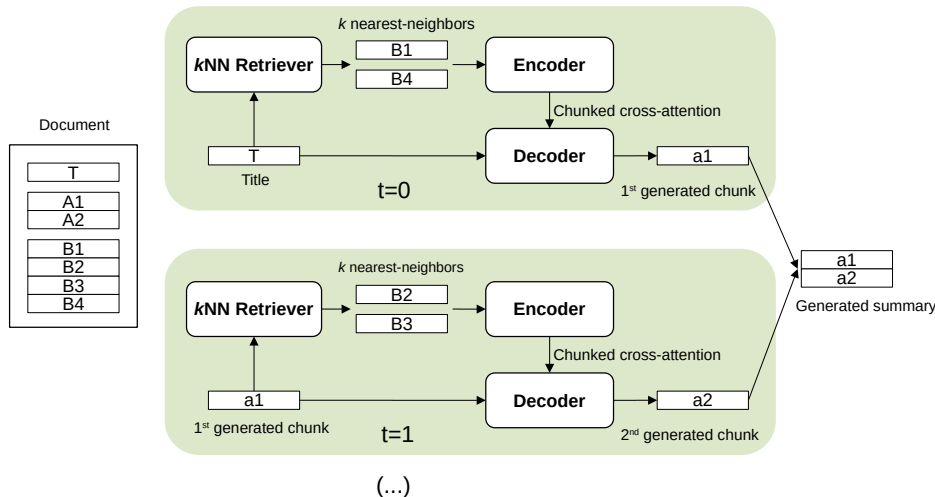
Document

T

A1
A2

B1
B2
B3
B4

*k* nearest-neighbors

*k*NN Retriever

B1

B4

Encoder

Chunked cross-attention

T

Title

Decoder

a1

t=0

1st generated chunk

*k* nearest-neighbors

*k*NN Retriever

B2

B3

Encoder

Chunked cross-attention

a1

1st generated chunk

Decoder

a2

t=1

2nd generated chunk

a1
a2

Generated summary

(...)